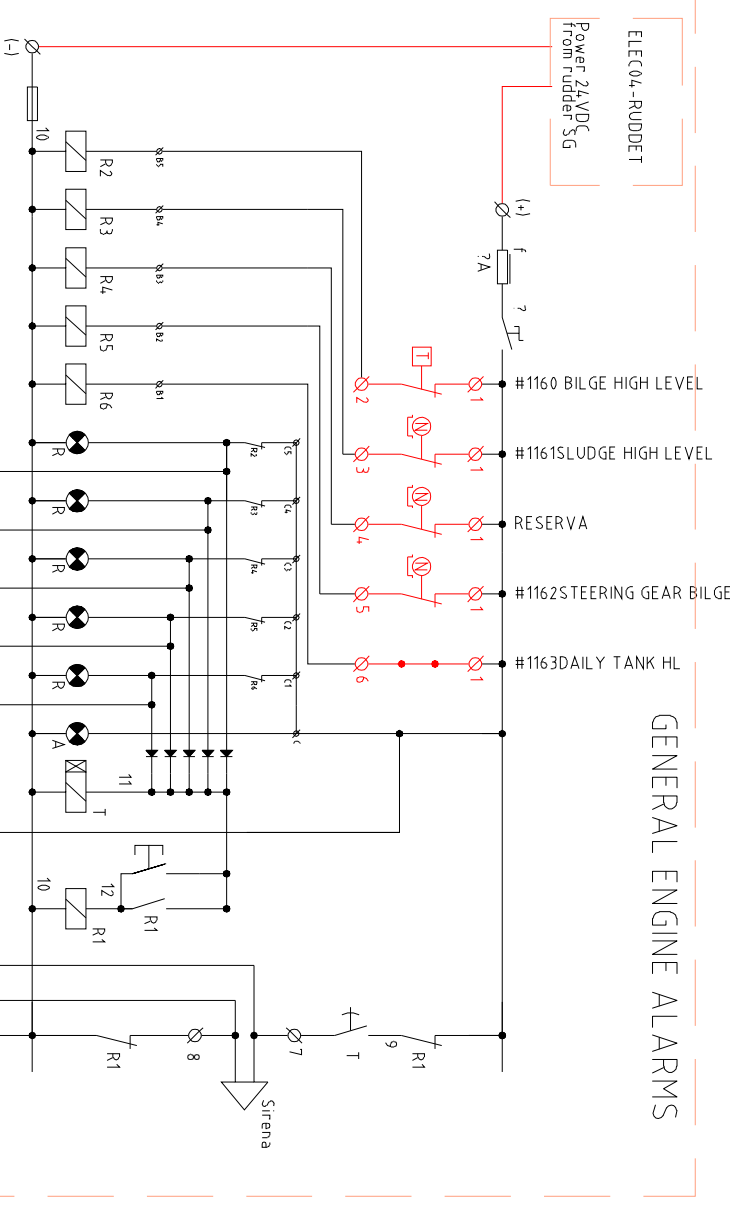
(-)

10

R2

B5

R3

B4

R4

B3

R5

B2

R6

B1

R

R

R

R

R

A

11

T

10

12

R1

R1

R1

8

7

T

9

R1

Sirena

ELEC04-RUDDET

Power 24VDC
from rudder SG

(+)

f

?A

?

2

1

#1160 BILGE HIGH LEVEL

3

1

#1161SLUDGE HIGH LEVEL

4

1

RESERVA

5

1

#1162STEERING GEAR BILGE

6

1

#1163DAILY TANK HL

GENERAL ENGINE ALARMS